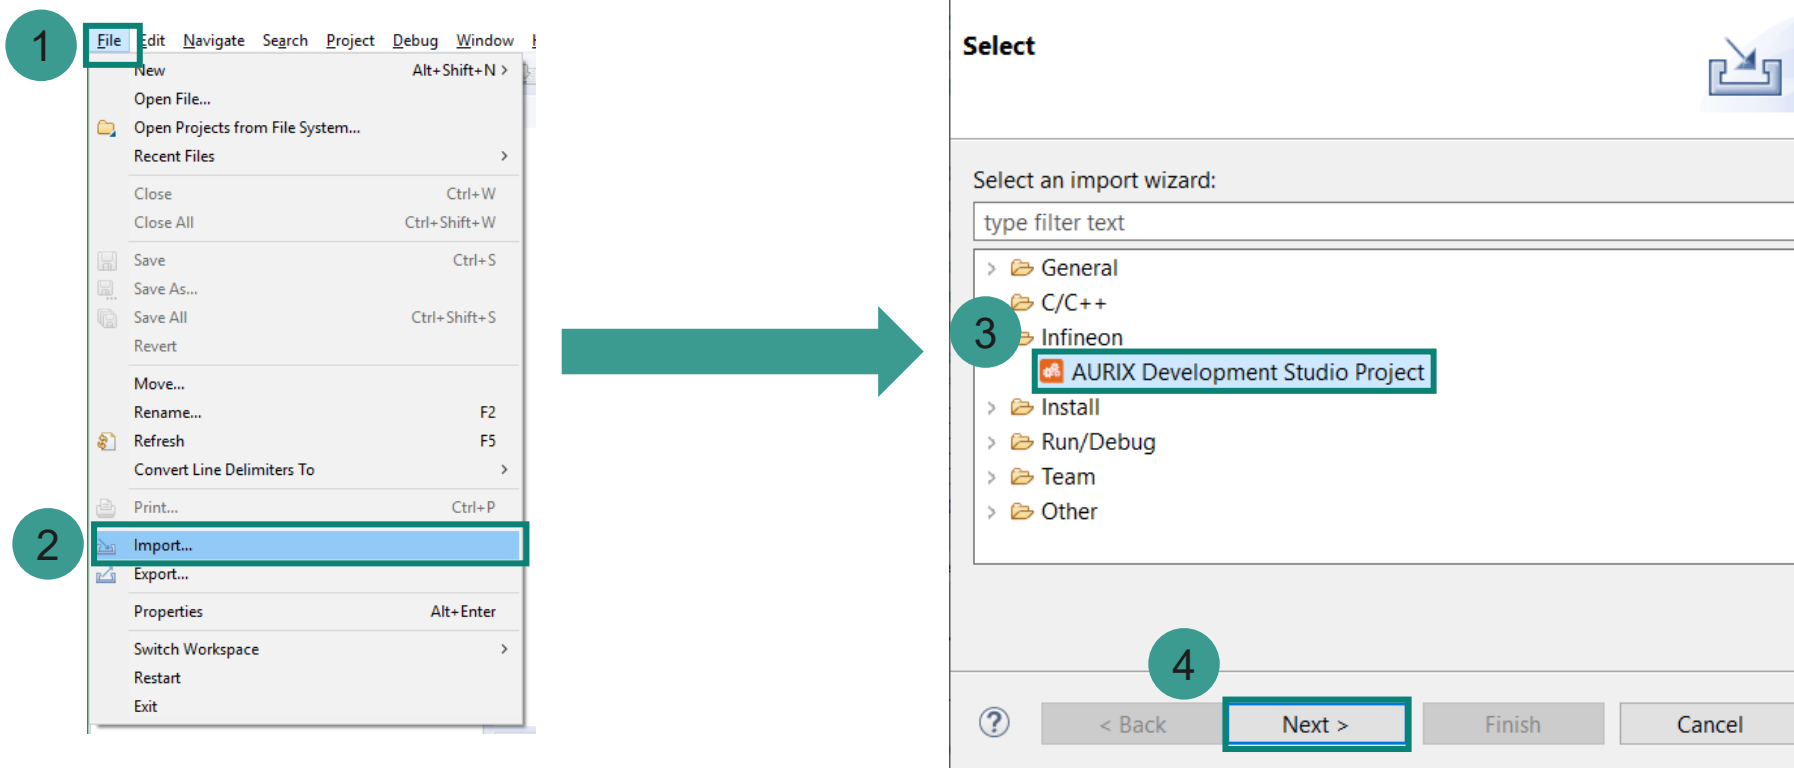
1

File Edit Navigate Search Project Debug Window

New Alt+Shift+N >
Open File...
Open Projects from File System...
Recent Files >
Close Ctrl+W
Close All Ctrl+Shift+W
Save Ctrl+S
Save As...
Save All Ctrl+Shift+S
Revert
Move...
Rename... F2
Refresh F5
Convert Line Delimiters To >
Print... Ctrl+P

2

Import...
Export...
Properties Alt+Enter
Switch Workspace >
Restart
Exit

Select

Select an import wizard:

type filter text

General
C/C++

3

Infineon
AURIX Development Studio Project
Install
Run/Debug
Team
Other

4

?
< Back
Next >
Finish
Cancel